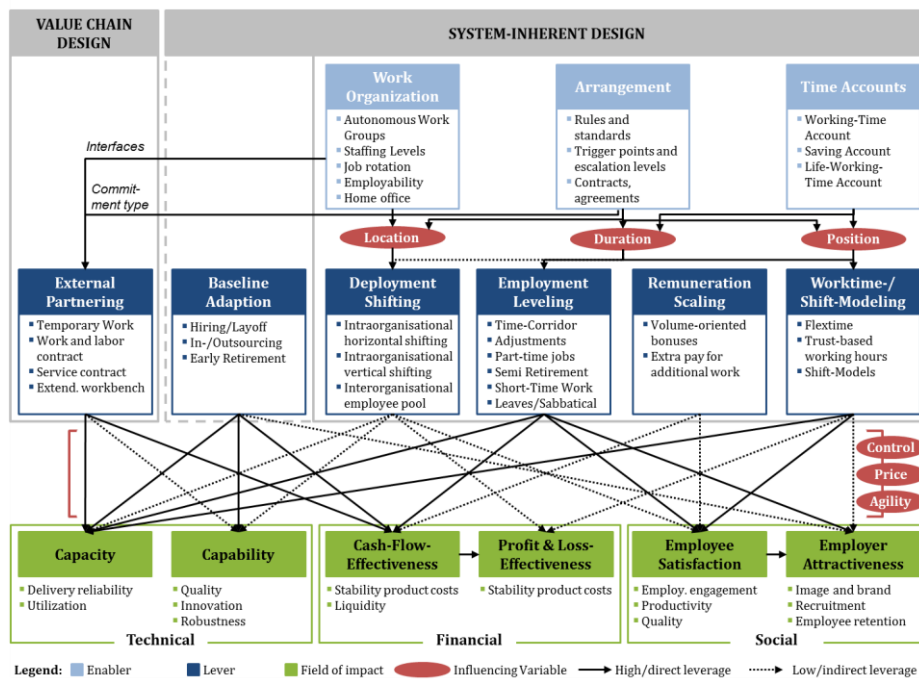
VALUE CHAIN DESIGN

SYSTEM-INHERENT DESIGN

Work Organization
- Autonomous Work Groups
- Staffing Levels
- Job rotation
- Employability
- Home office

Arrangement
- Rules and standards
- Trigger points and escalation levels
- Contracts, agreements

Time Accounts
- Working-Time Account
- Saving Account
- Life-Working-Time Account

Interfaces

Commit-ment type

Location

Duration

Position

External Partnering
- Temporary Work
- Work and labor contract
- Service contract
- Extend. workbench

Baseline Adaption
- Hiring/Layoff
- In-/Outsourcing
- Early Retirement

Deployment Shifting
- Intraorganisational horizontal shifting
- Intraorganisational vertical shifting
- Interorganisational employee pool

Employment Leveling
- Time-Corridor
- Adjustments
- Part-time jobs
- Semi Retirement
- Short-Time Work
- Leaves/Sabbatical

Remuneration Scaling
- Volume-oriented bonuses
- Extra pay for additional work

Worktime-/ Shift-Modeling
- Flextime
- Trust-based working hours
- Shift-Models

Control

Price

Agility

Capacity
- Delivery reliability
- Utilization

Capability
- Quality
- Innovation
- Robustness

Technical

Cash-Flow-Effectiveness
- Stability product costs
- Liquidity

Profit & Loss-Effectiveness
- Stability product costs

Financial

Employee Satisfaction
- Employ. engagement
- Productivity
- Quality

Employer Attractiveness
- Image and brand
- Recruitment
- Employee retention

Social

Legend: Enabler Lever Field of impact Influencing Variable High/direct leverage Low/indirect leverage